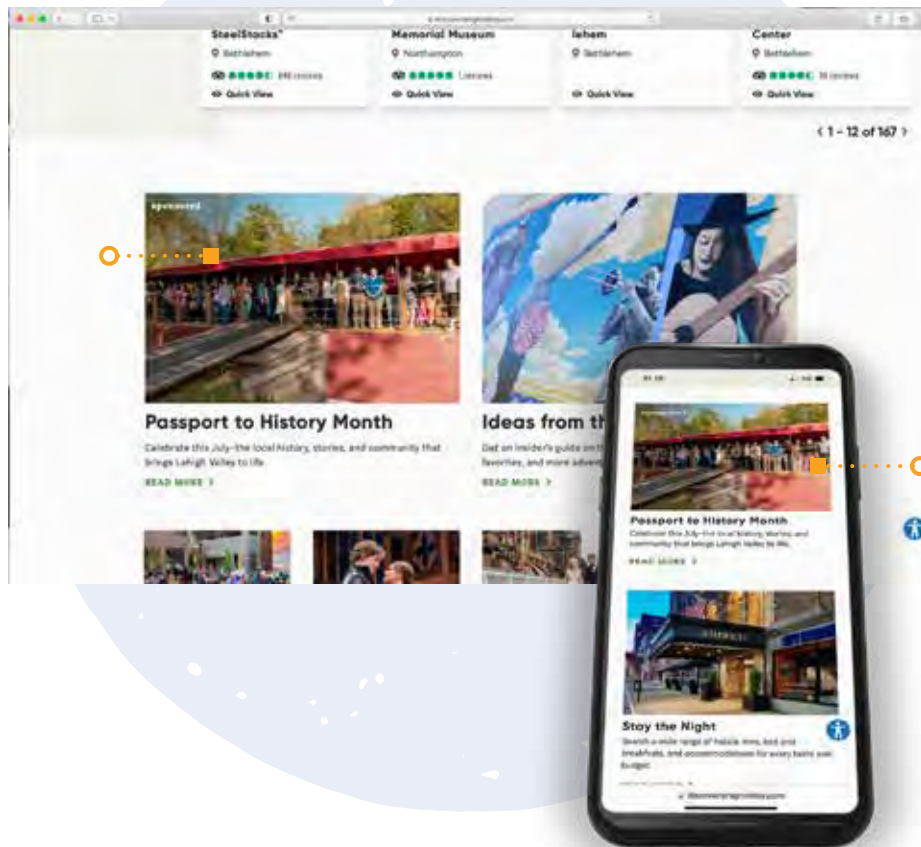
SteelStacks®
Bethlehem
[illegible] reviews
Quick View

Memorial Museum
Northampton
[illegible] reviews
Quick View

lehem
Bethlehem
Quick View

Center
Bethlehem
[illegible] reviews
Quick View

‹ 1 - 12 of 167 ›

sponsored

Passport to History Month

Celebrate this July the local history, stories, and community that brings Lehigh Valley to life.

READ MORE ›

Ideas from th

Get an insider's guide on th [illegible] favorites, and more adve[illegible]

READ MORE ›

Passport to History Month

Celebrate this July the local history, stories, and community that brings Lehigh Valley to life.

READ MORE ›

Stay the Night

Search a wide range of hotels, inns, bed and breakfasts, and accommodations for every taste and budget.

discoverlehighvalley.com